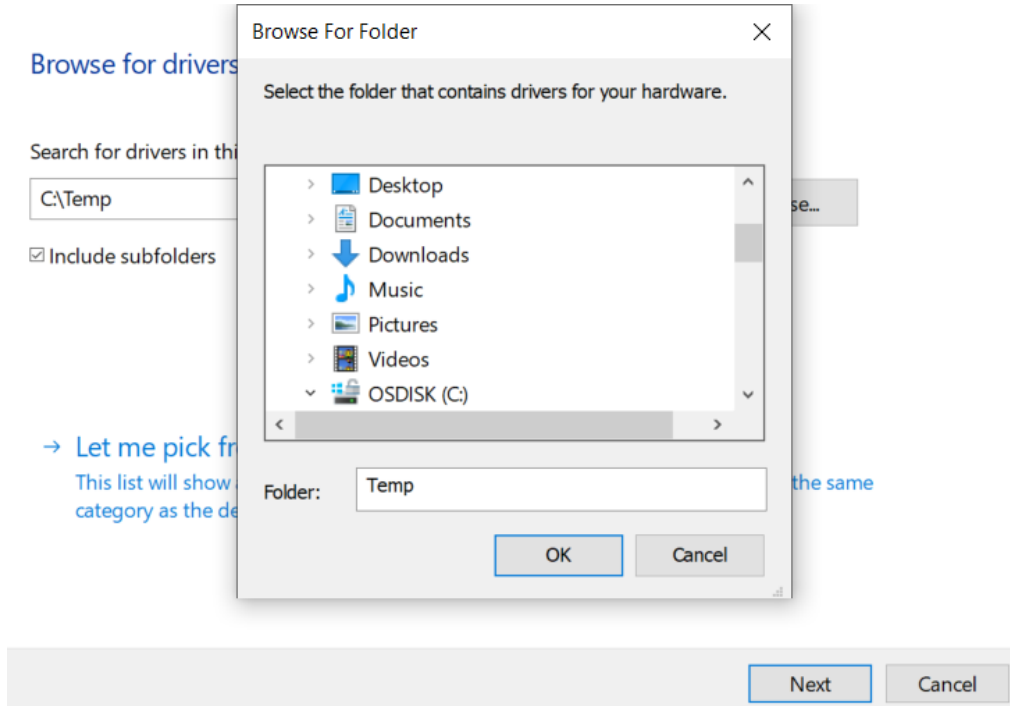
Browse for drivers

Search for drivers in thi

C:\Temp

se...

☑ Include subfolders

→ Let me pick fr

This list will show

the same

category as the de

Browse For Folder

Select the folder that contains drivers for your hardware.

Desktop

Documents

Downloads

Music

Pictures

Videos

OSDISK (C:)

Folder: Temp

OK

Cancel

Next

Cancel